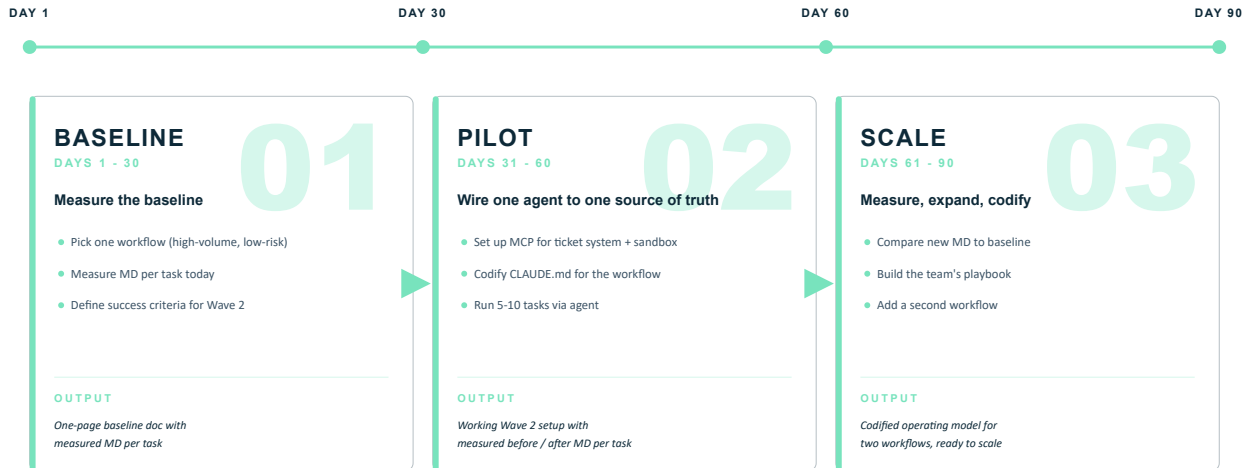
DAY 1

DAY 30

DAY 60

DAY 90

01

BASELINE

DAYS 1 - 30

Measure the baseline

- Pick one workflow (high-volume, low-risk)
- Measure MD per task today
- Define success criteria for Wave 2

OUTPUT

One-page baseline doc with measured MD per task

02

PILOT

DAYS 31 - 60

Wire one agent to one source of truth

- Set up MCP for ticket system + sandbox
- Codify CLAUDE.md for the workflow
- Run 5-10 tasks via agent

OUTPUT

Working Wave 2 setup with measured before / after MD per task

03

SCALE

DAYS 61 - 90

Measure, expand, codify

- Compare new MD to baseline
- Build the team's playbook
- Add a second workflow

OUTPUT

Codified operating model for two workflows, ready to scale